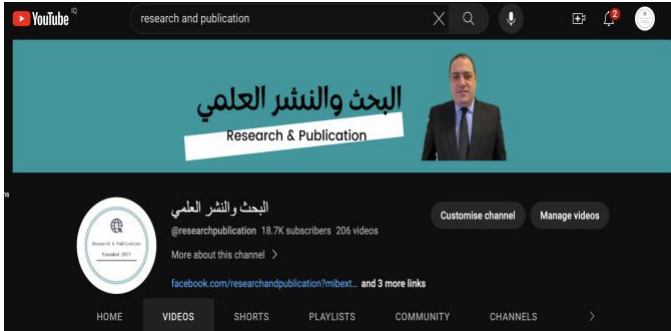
YouTube IQ
research and publication
2

البحث والنشر العلمي
Research & Publication

Research & Publication
Founded 2017

البحث والنشر العلمي
@researchpublication 18.7K subscribers 206 videos
More about this channel >
facebook.com/researchandpublication?mibext... and 3 more links

Customise channel
Manage videos

HOME VIDEOS SHORTS PLAYLISTS COMMUNITY CHANNELS >